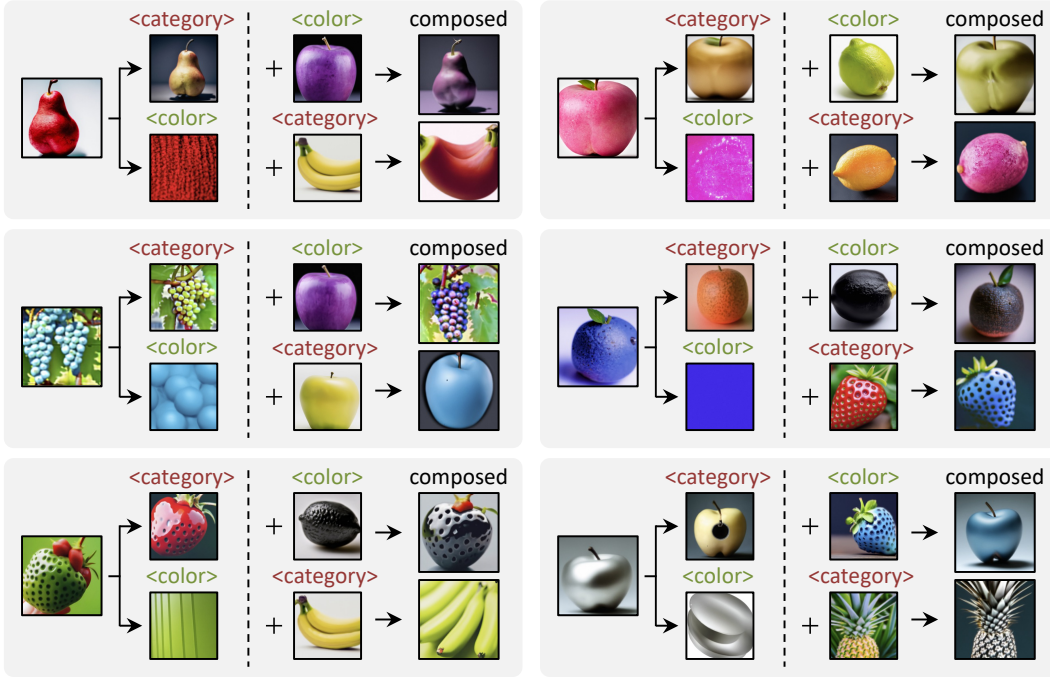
<category> <color> composed
<color> <category>

<category> <color> composed
<color> <category>

<category> <color> composed
<color> <category>

<category> <color> composed
<color> <category>

<category> <color> composed
<color> <category>

<category> <color> composed
<color> <category>